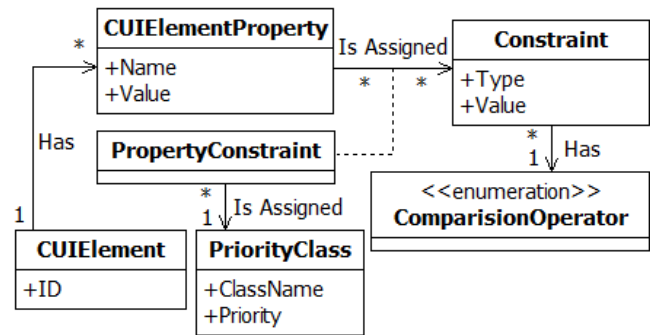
*
CUIElementProperty
+Name
+Value

Is Assigned
* *

Constraint
+Type
+Value

Has

PropertyConstraint

*
1 Has

<<enumeration>>
ComparisionOperator

*
1 Is Assigned

1

CUIElement
+ID

PriorityClass
+ClassName
+Priority